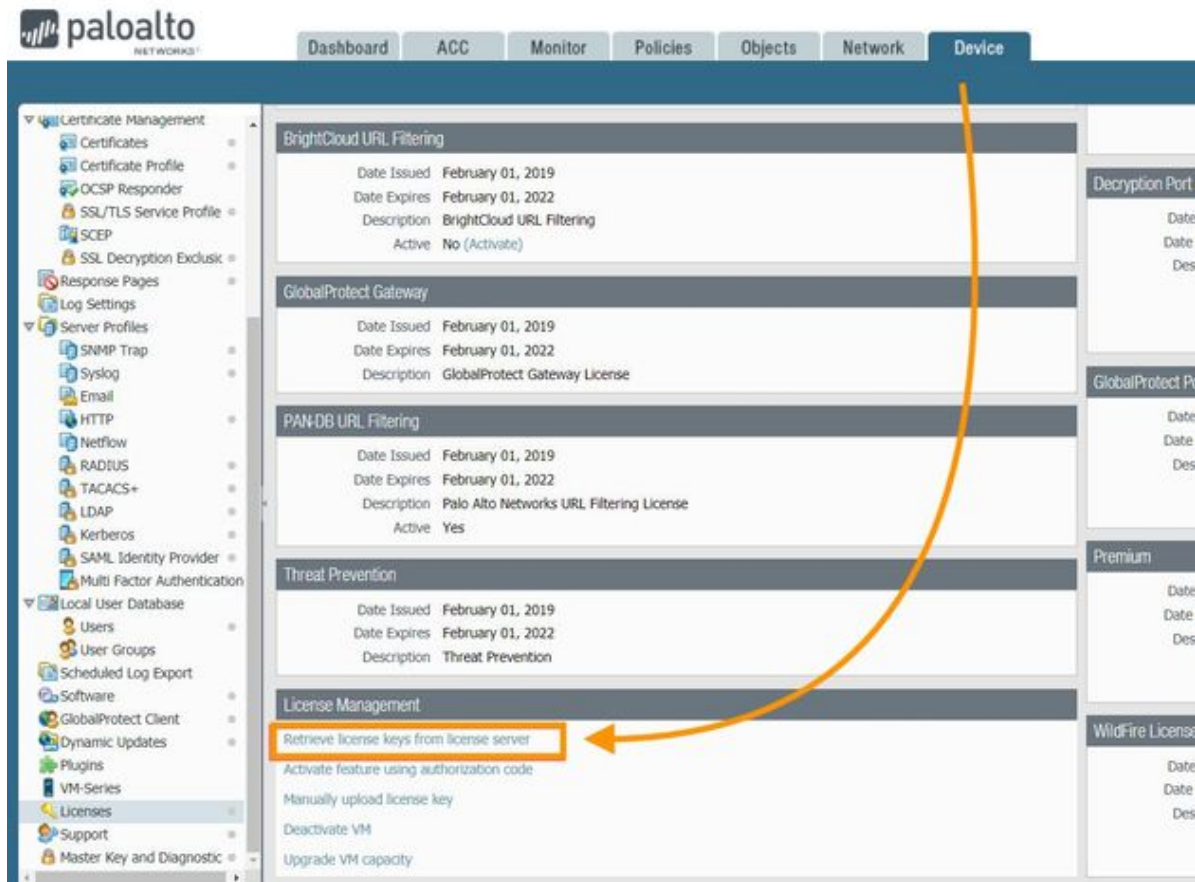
paloalto NETWORKS

Dashboard | ACC | Monitor | Policies | Objects | Network | Device

Certificate Management
Certificates
Certificate Profile
OCSP Responder
SSL/TLS Service Profile
SCEP
SSL Decryption Exclusic
Response Pages
Log Settings
Server Profiles
SNMP Trap
Syslog
Email
HTTP
Netflow
RADIUS
TACACS+
LDAP
Kerberos
SAML Identity Provider
Multi Factor Authentication
Local User Database
Users
User Groups
Scheduled Log Export
Software
GlobalProtect Client
Dynamic Updates
Plugins
VM-Series
Licenses
Support
Master Key and Diagnostic

BrightCloud URL Filtering
Date Issued February 01, 2019
Date Expires February 01, 2022
Description BrightCloud URL Filtering
Active No (Activate)

GlobalProtect Gateway
Date Issued February 01, 2019
Date Expires February 01, 2022
Description GlobalProtect Gateway License

PAN-DB URL Filtering
Date Issued February 01, 2019
Date Expires February 01, 2022
Description Palo Alto Networks URL Filtering License
Active Yes

Threat Prevention
Date Issued February 01, 2019
Date Expires February 01, 2022
Description Threat Prevention

License Management
Retrieve license keys from license server
Activate feature using authorization code
Manually upload license key
Deactivate VM
Upgrade VM capacity

Decryption Port
Date
Date
Des

GlobalProtect Po
Date
Date
Des

Premium
Date
Date
Des

WildFire License
Date
Date
Des